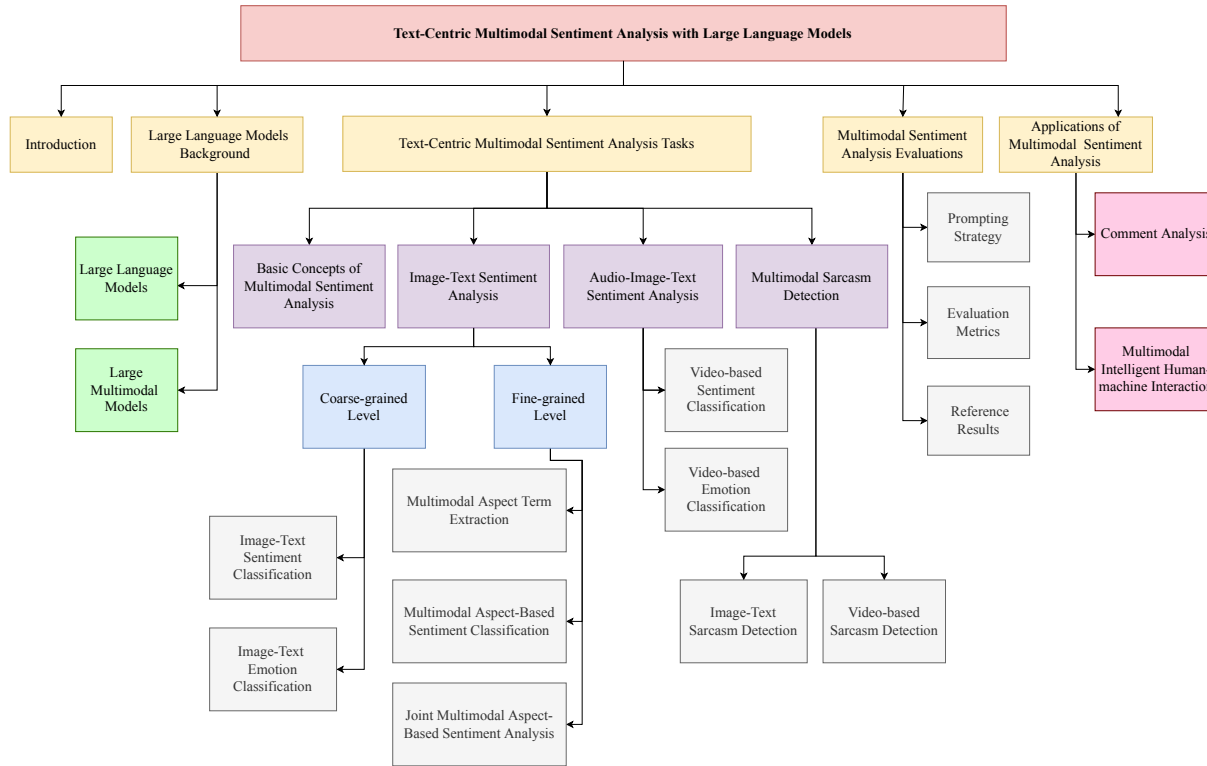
Text-Centric Multimodal Sentiment Analysis with Large Language Models

Introduction

Large Language Models Background

Large Language Models

Large Multimodal Models

Text-Centric Multimodal Sentiment Analysis Tasks

Basic Concepts of Multimodal Sentiment Analysis

Image-Text Sentiment Analysis

Coarse-grained Level

Image-Text Sentiment Classification

Image-Text Emotion Classification

Fine-grained Level

Multimodal Aspect Term Extraction

Multimodal Aspect-Based Sentiment Classification

Joint Multimodal Aspect-Based Sentiment Analysis

Audio-Image-Text Sentiment Analysis

Video-based Sentiment Classification

Video-based Emotion Classification

Multimodal Sarcasm Detection

Image-Text Sarcasm Detection

Video-based Sarcasm Detection

Multimodal Sentiment Analysis Evaluations

Prompting Strategy

Evaluation Metrics

Reference Results

Applications of Multimodal Sentiment Analysis

Comment Analysis

Multimodal Intelligent Human-machine Interaction